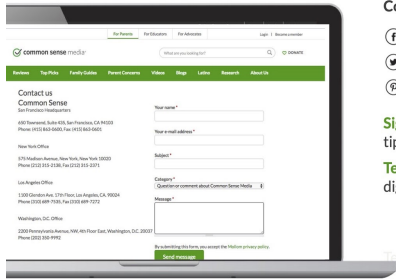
For Parents For Educators For Advocates Login | Become a member

common sense media®

What are you looking for?

DONATE

Reviews Top Picks Family Guides Parent Concerns Videos Blogs Latino Research About Us

Contact us

Common Sense

San Francisco Headquarters

650 Townsend, Suite 435, San Francisco, CA 94103
Phone: (415) 863-0600, Fax: (415) 863-0601

New York Office

575 Madison Avenue, New York, New York 10020
Phone: (212) 315-2138, Fax (212) 315-2371

Los Angeles Office

1100 Glendon Ave. 17th Floor, Los Angeles, CA, 90024
Phone: (310) 689-7535, Fax (310) 689-7272

Washington, D.C. Office

2200 Pennsylvania Avenue, NW, 4th Floor East, Washington, D.C. 20037
Phone: (202) 350-9992

Your name *

Your e-mail address *

Subject *

Category *
Question or comment about Common Sense Media

Message *

By submitting this form, you accept the Mollom privacy policy.

Send message

Co

Si
tip

Te
di